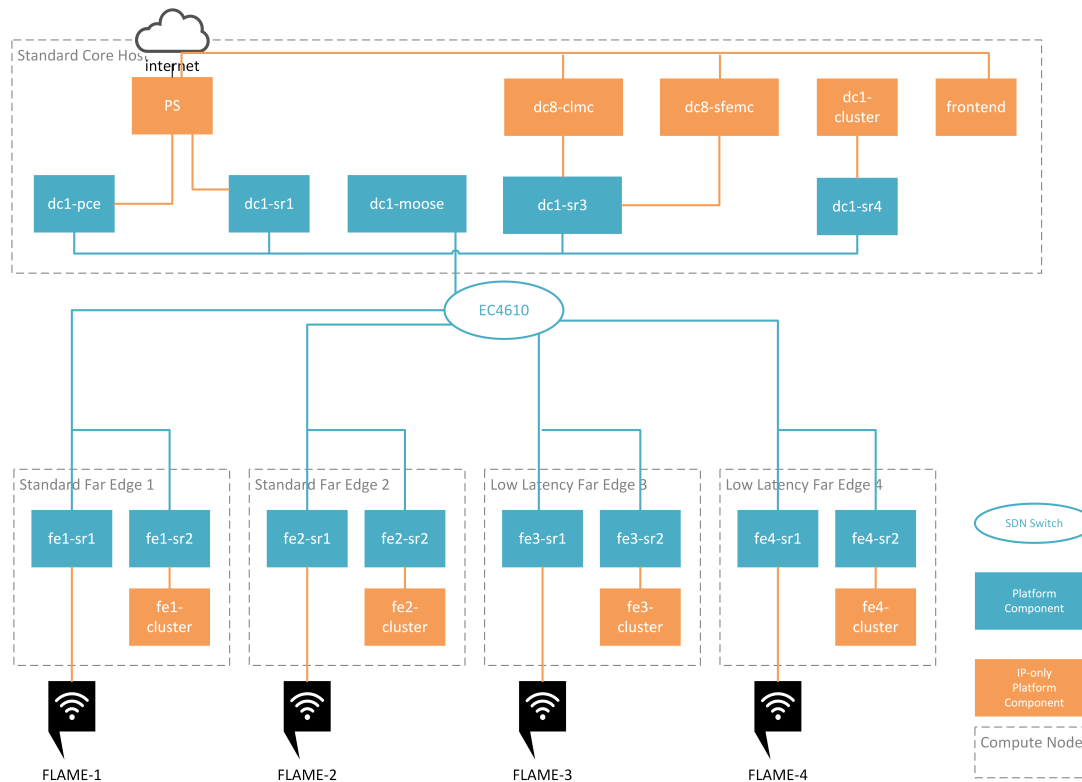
Standard Core Host
internet
PS
dc8-clmc
dc8-sfemc
dc1-cluster
frontend
dc1-pce
dc1-sr1
dc1-moose
dc1-sr3
dc1-sr4
EC4610
Standard Far Edge 1
fe1-sr1
fe1-sr2
fe1-cluster
Standard Far Edge 2
fe2-sr1
fe2-sr2
fe2-cluster
Low Latency Far Edge 3
fe3-sr1
fe3-sr2
fe3-cluster
Low Latency Far Edge 4
fe4-sr1
fe4-sr2
fe4-cluster
FLAME-1
FLAME-2
FLAME-3
FLAME-4
SDN Switch
Platform Component
IP-only Platform Component
Compute Node